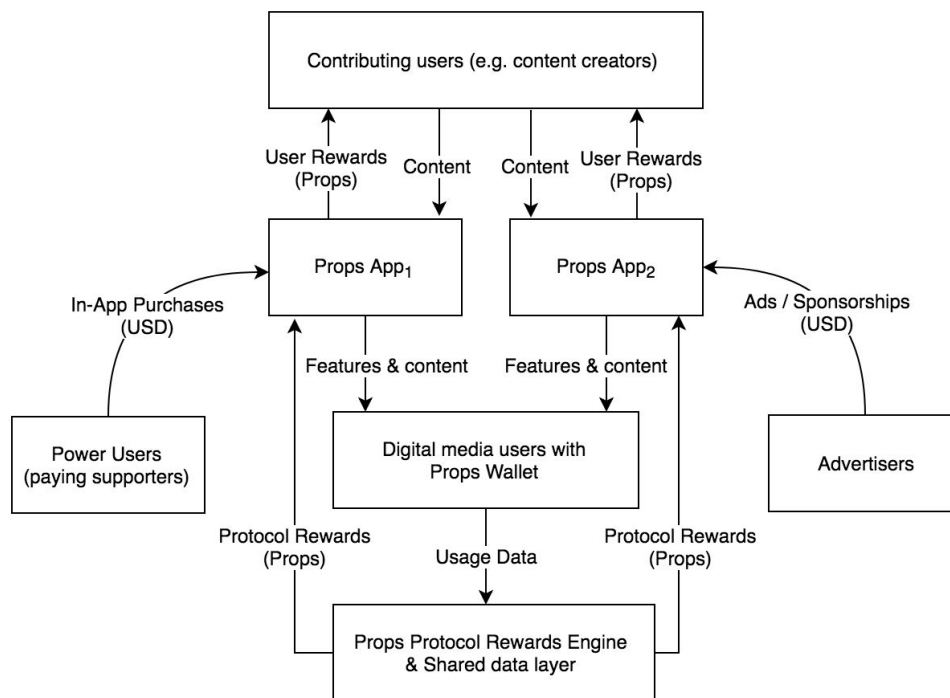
Contributing users (e.g. content creators)

User Rewards (Props)

Content

Content

User Rewards (Props)

Props App$_1$

Props App$_2$

In-App Purchases (USD)

Ads / Sponsorships (USD)

Features & content

Features & content

Power Users (paying supporters)

Digital media users with Props Wallet

Advertisers

Protocol Rewards (Props)

Usage Data

Protocol Rewards (Props)

Props Protocol Rewards Engine & Shared data layer